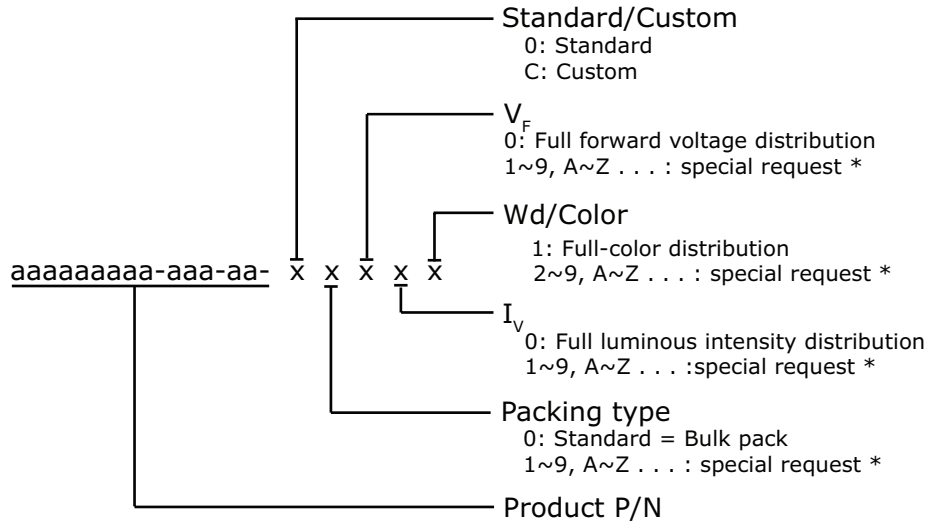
Standard/Custom
0: Standard
C: Custom

$V_F$
0: Full forward voltage distribution
1~9, A~Z . . . : special request *

Wd/Color
1: Full-color distribution
2~9, A~Z . . . : special request *

aaaaaaaaa-aaa-aa- x x x x x

$I_V$
0: Full luminous intensity distribution
1~9, A~Z . . . :special request *

Packing type
0: Standard = Bulk pack
1~9, A~Z . . . : special request *

Product P/N